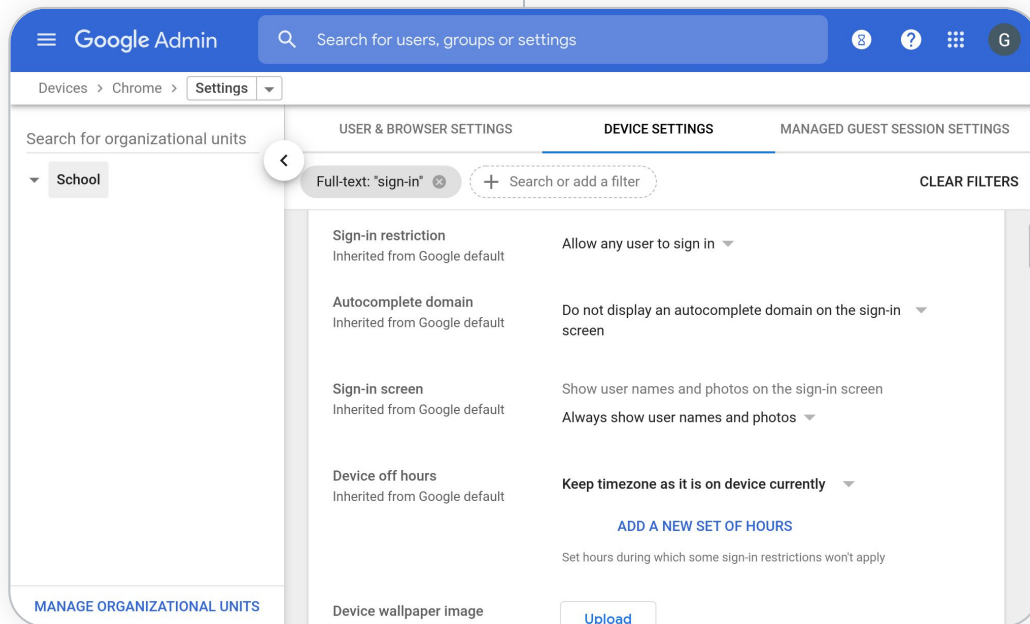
Google Admin

Search for users, groups or settings

8

?

G

Devices > Chrome > Settings

Search for organizational units

School

MANAGE ORGANIZATIONAL UNITS

USER & BROWSER SETTINGS

DEVICE SETTINGS

MANAGED GUEST SESSION SETTINGS

Full-text: "sign-in"

+ Search or add a filter

CLEAR FILTERS

Sign-in restriction
Inherited from Google default

Allow any user to sign in

Autocomplete domain
Inherited from Google default

Do not display an autocomplete domain on the sign-in screen

Sign-in screen
Inherited from Google default

Show user names and photos on the sign-in screen

Always show user names and photos

Device off hours
Inherited from Google default

Keep timezone as it is on device currently

ADD A NEW SET OF HOURS

Set hours during which some sign-in restrictions won't apply

Device wallpaper image

Upload